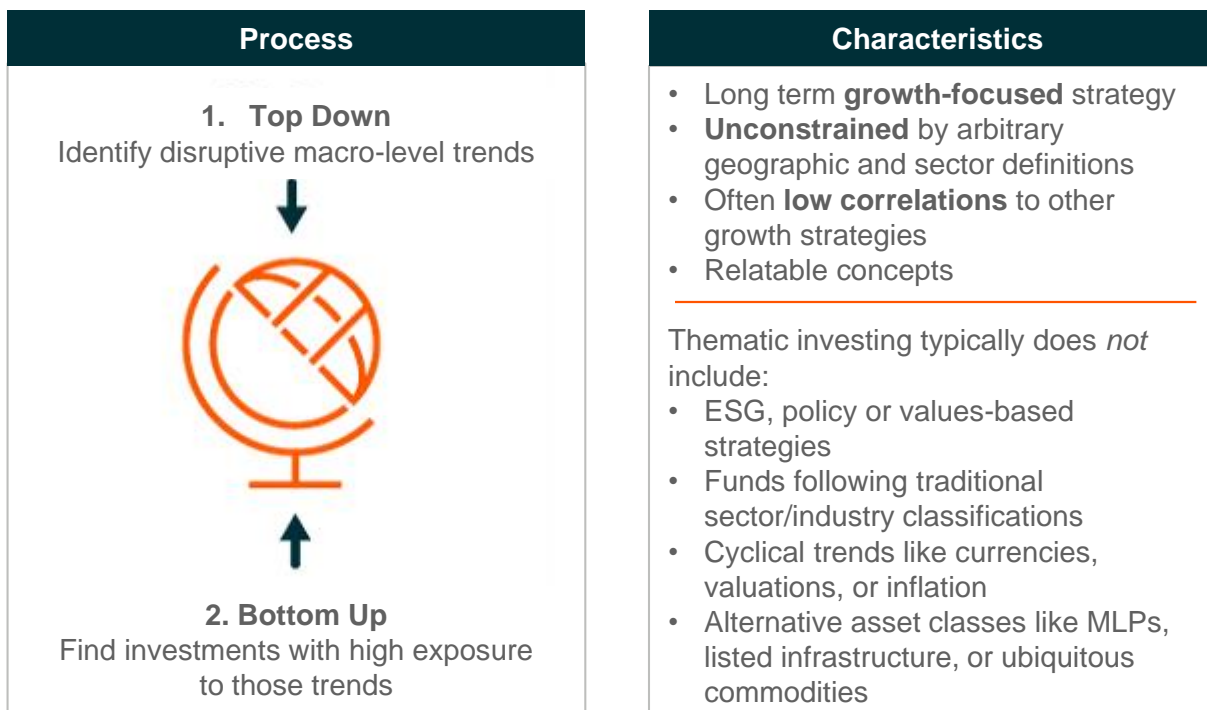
Process

1. Top Down
Identify disruptive macro-level trends

2. Bottom Up
Find investments with high exposure to those trends

Characteristics

- Long term **growth-focused** strategy
- **Unconstrained** by arbitrary geographic and sector definitions
- Often **low correlations** to other growth strategies
- Relatable concepts

Thematic investing typically does *not* include:
- ESG, policy or values-based strategies
- Funds following traditional sector/industry classifications
- Cyclical trends like currencies, valuations, or inflation
- Alternative asset classes like MLPs, listed infrastructure, or ubiquitous commodities